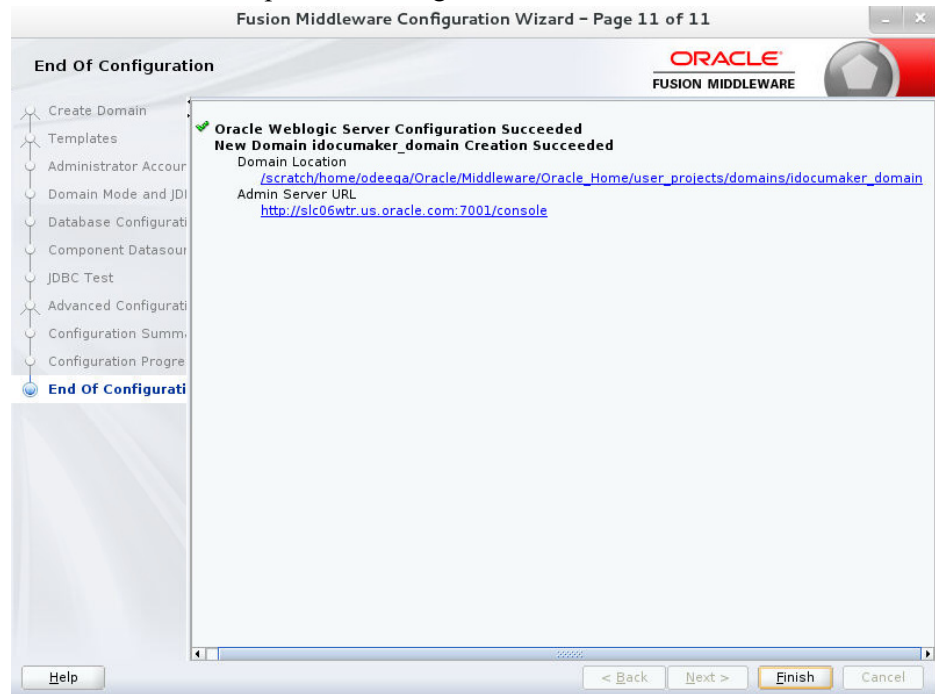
Fusion Middleware Configuration Wizard - Page 11 of 11

End Of Configuration

ORACLE
FUSION MIDDLEWARE

Create Domain
Templates
Administrator Accour
Domain Mode and JDI
Database Configurati
Component Datasour
JDBC Test
Advanced Configurati
Configuration Summ
Configuration Progre
End Of Configurati

Oracle Weblogic Server Configuration Succeeded
New Domain idocumaker_domain Creation Succeeded
Domain Location
/scratch/home/odeeqa/Oracle/Middleware/Oracle_Home/user_projects/domains/idocumaker_domain
Admin Server URL
http://slc06wtr.us.oracle.com:7001/console

Help
< Back
Next >
Finish
Cancel